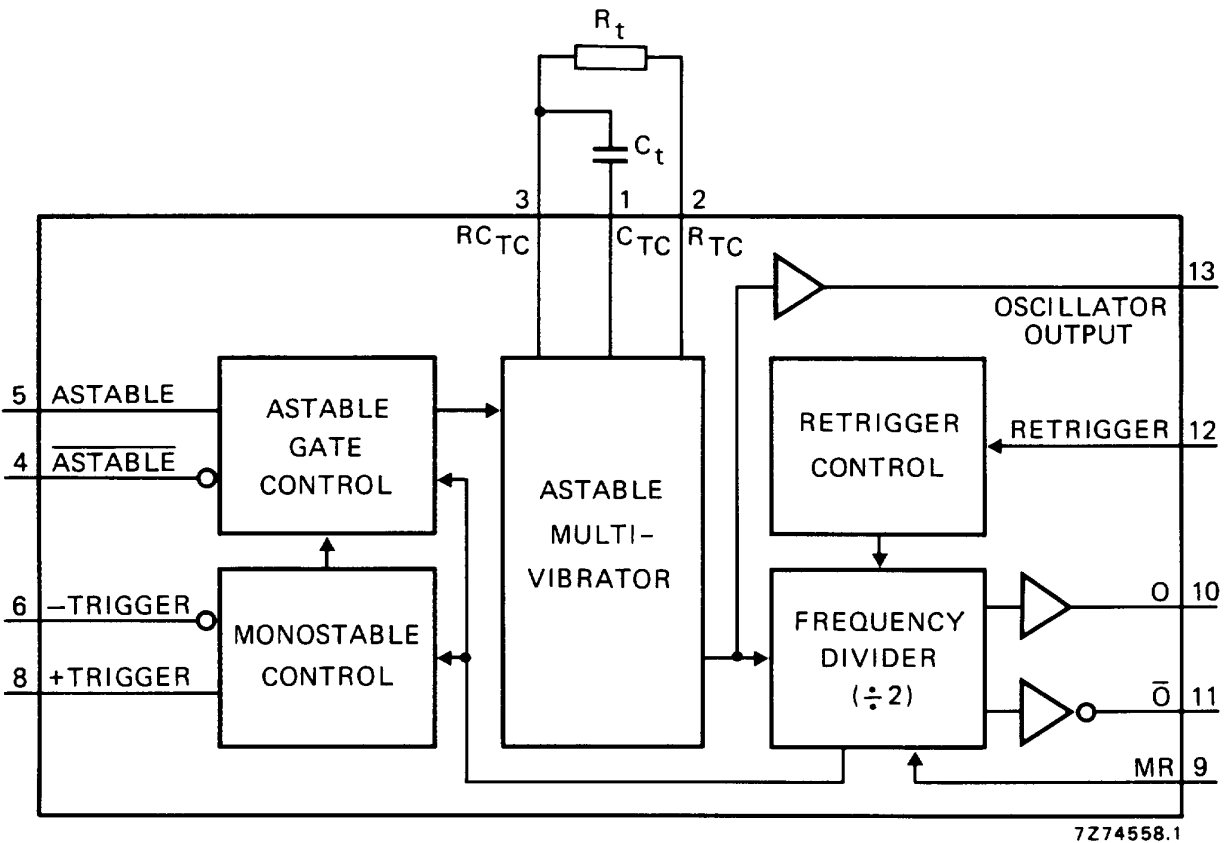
$R_t$

$C_t$

3 1 2

$RC_{TC}$ $C_{TC}$ $R_{TC}$

13
OSCILLATOR OUTPUT

5 ASTABLE

4 $\overline{\text{ASTABLE}}$

ASTABLE GATE CONTROL

ASTABLE MULTI-VIBRATOR

RETRIGGER CONTROL

RETRIGGER 12

6 −TRIGGER

8 +TRIGGER

MONOSTABLE CONTROL

FREQUENCY DIVIDER ($\div 2$)

O 10

$\overline{O}$ 11

MR 9

7Z74558.1